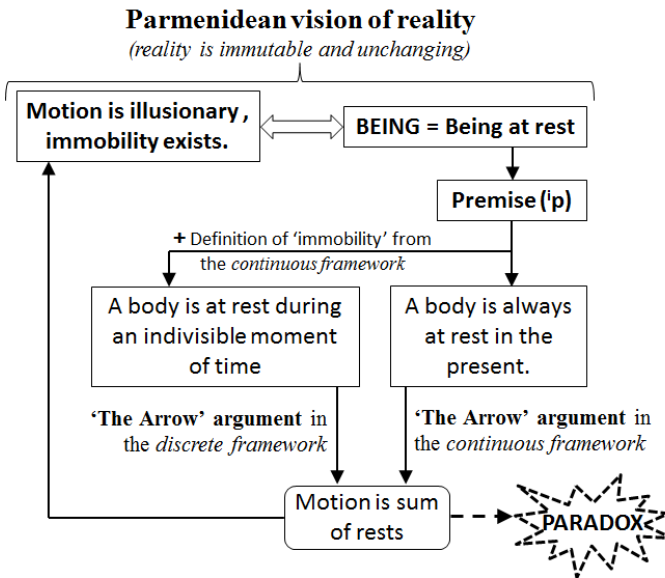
Parmenidean vision of reality
(reality is immutable and unchanging)

Motion is illusionary , immobility exists.

BEING = Being at rest

Premise ($^{i}$p)

+ Definition of 'immobility' from the continuous framework

A body is at rest during an indivisible moment of time

A body is always at rest in the present.

'The Arrow' argument in the discrete framework

'The Arrow' argument in the continuous framework

Motion is sum of rests

PARADOX